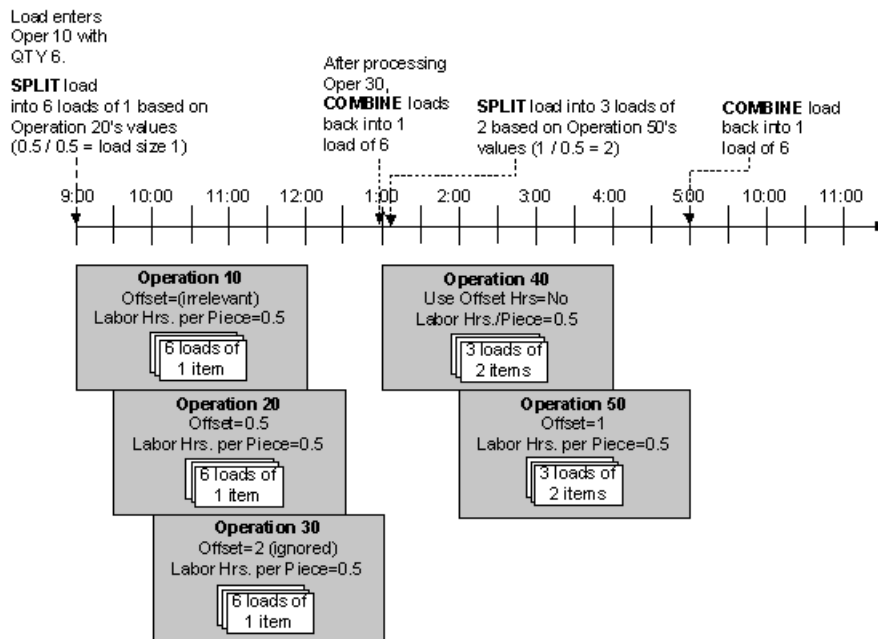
Load enters Oper 10 with QTY 6.

**SPLIT** load into 6 loads of 1 based on Operation 20's values (0.5 / 0.5 = load size 1)

After processing Oper 30, **COMBINE** loads back into 1 load of 6

**SPLIT** load into 3 loads of 2 based on Operation 50's values (1 / 0.5 = 2)

**COMBINE** load back into 1 load of 6

9:00 10:00 11:00 12:00 1:00 2:00 3:00 4:00 5:00 10:00 11:00

**Operation 10**
Offset=(irrelevant)
Labor Hrs. per Piece=0.5
6 loads of 1 item

**Operation 20**
Offset=0.5
Labor Hrs. per Piece=0.5
6 loads of 1 item

**Operation 30**
Offset=2 (ignored)
Labor Hrs. per Piece=0.5
6 loads of 1 item

**Operation 40**
Use Offset Hrs=No
Labor Hrs./Piece=0.5
3 loads of 2 items

**Operation 50**
Offset=1
Labor Hrs. per Piece=0.5
3 loads of 2 items